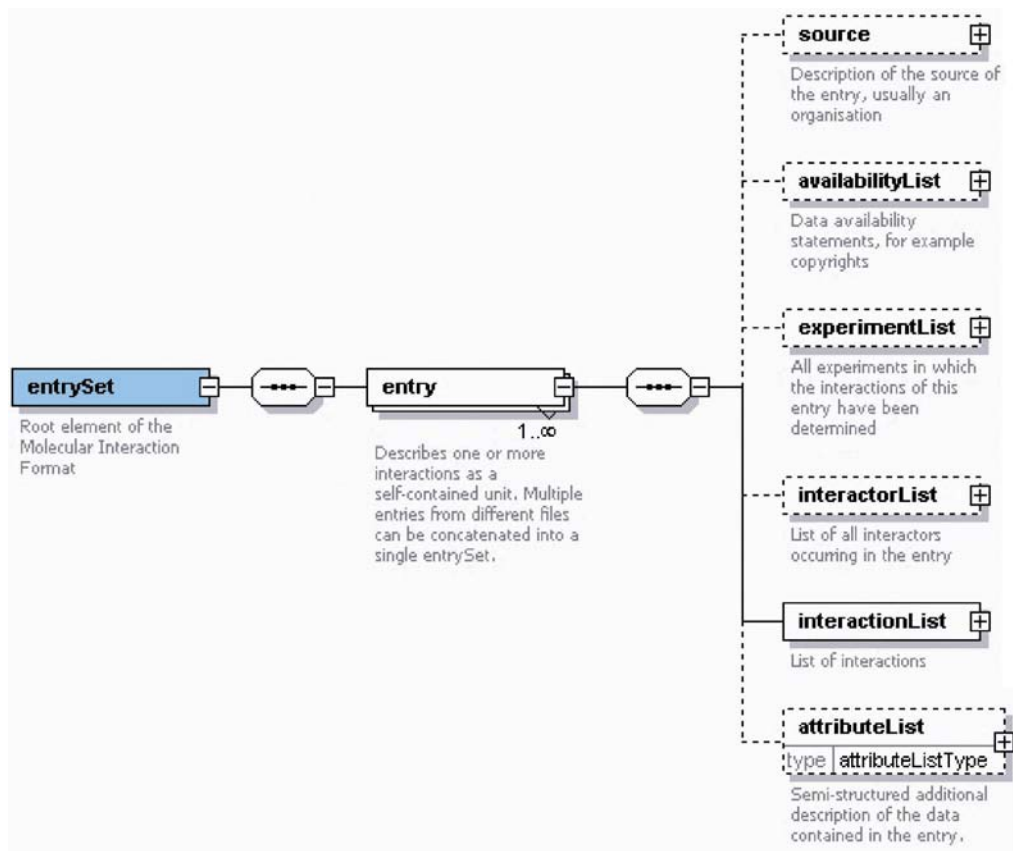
entrySet

Root element of the Molecular Interaction Format

entry

1..∞

Describes one or more interactions as a self-contained unit. Multiple entries from different files can be concatenated into a single entrySet.

source

Description of the source of the entry, usually an organisation

availabilityList

Data availability statements, for example copyrights

experimentList

All experiments in which the interactions of this entry have been determined

interactorList

List of all interactors occurring in the entry

interactionList

List of interactions

attributeList

type attributeListType

Semi-structured additional description of the data contained in the entry.